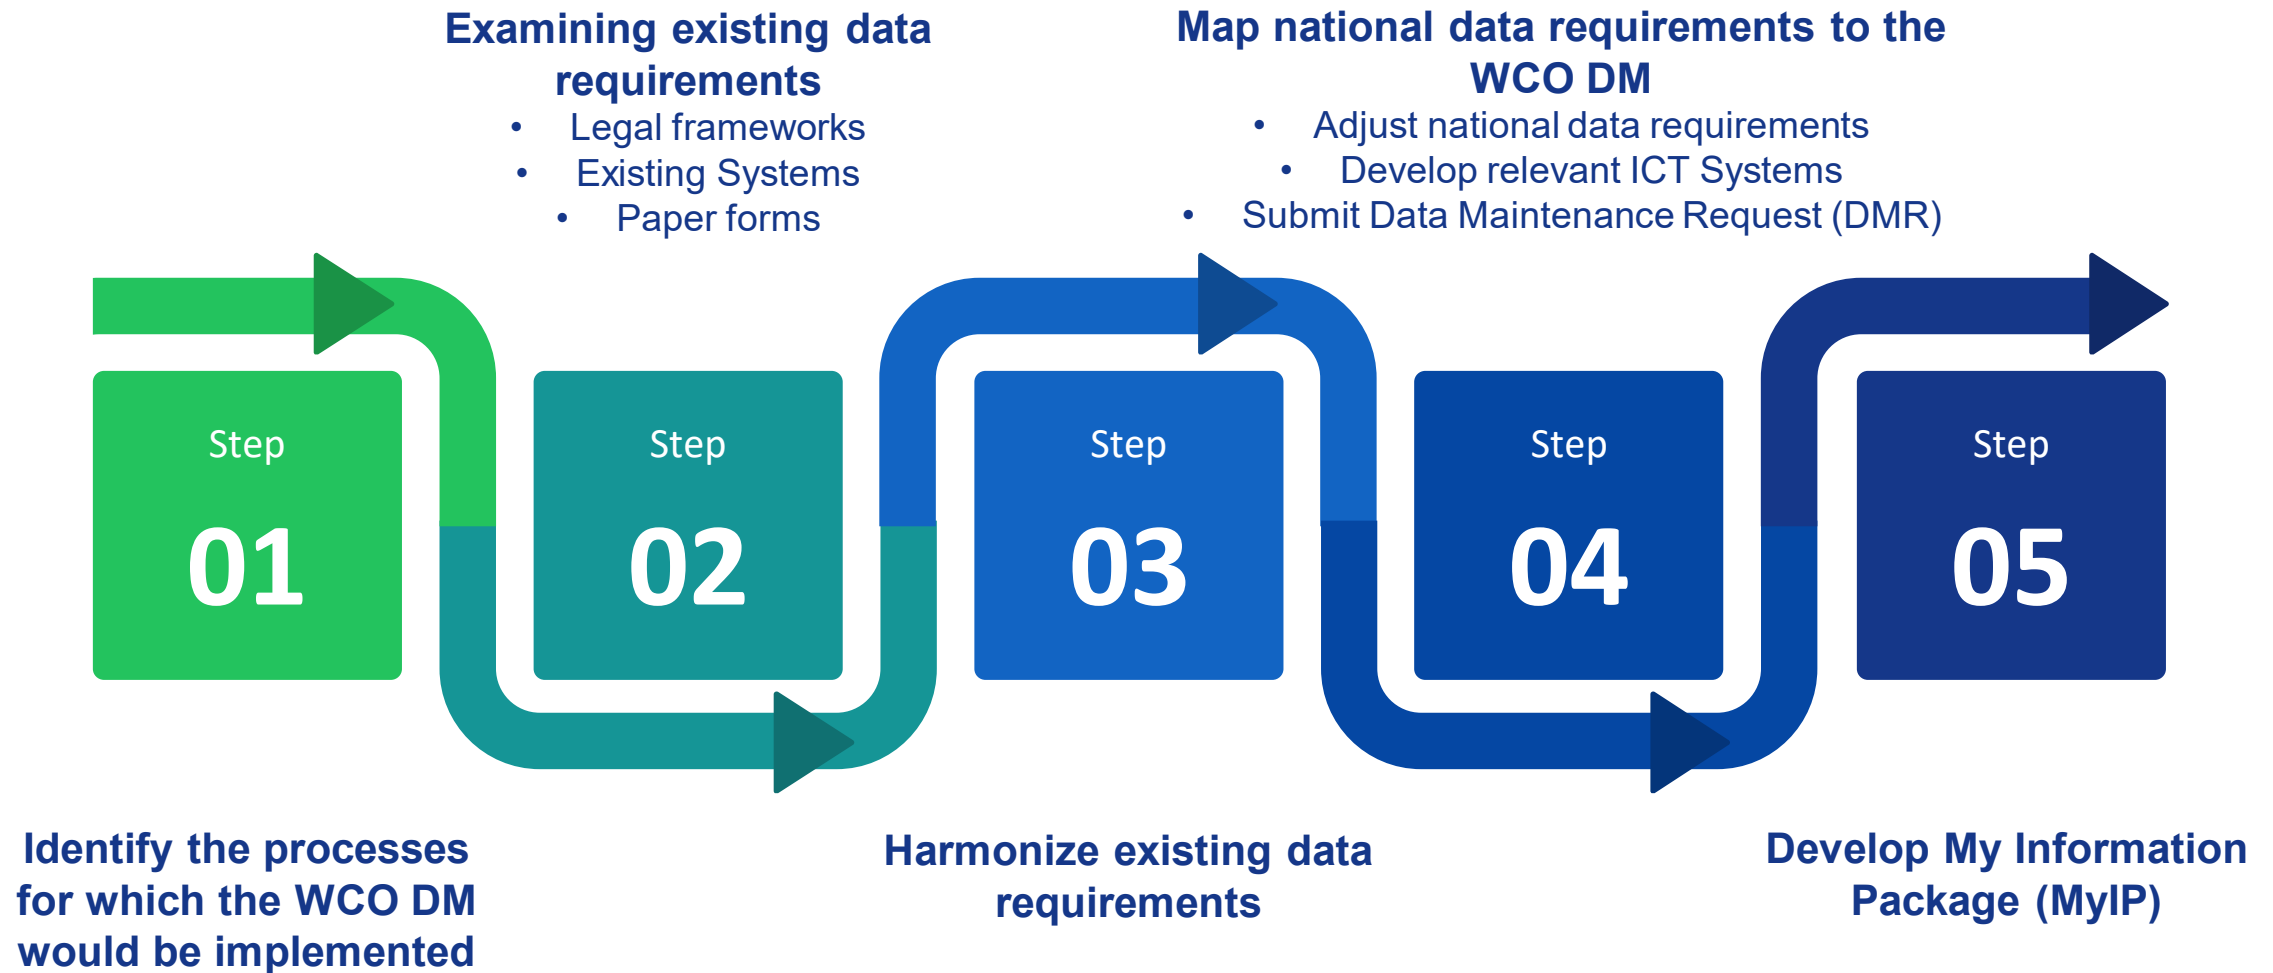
Examining existing data requirements

- Legal frameworks
- Existing Systems
- Paper forms

Map national data requirements to the WCO DM

- Adjust national data requirements
- Develop relevant ICT Systems
- Submit Data Maintenance Request (DMR)

Step 01

Step 02

Step 03

Step 04

Step 05

Identify the processes for which the WCO DM would be implemented

Harmonize existing data requirements

Develop My Information Package (MyIP)